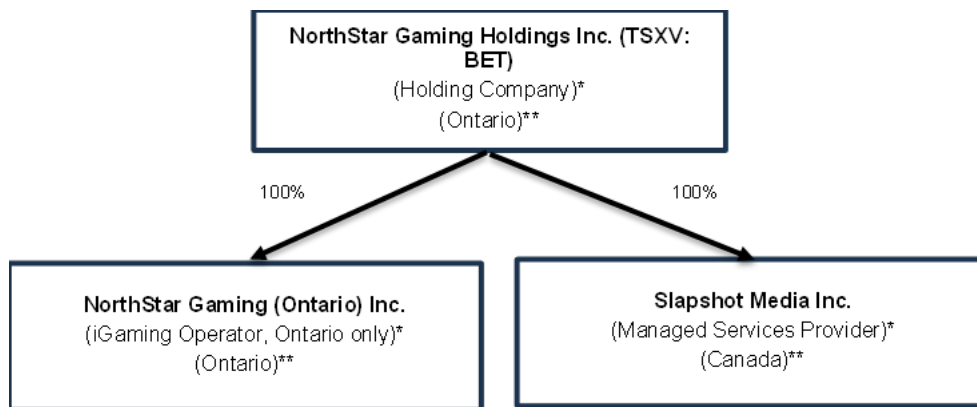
**NorthStar Gaming Holdings Inc. (TSXV: BET)**
(Holding Company)*
(Ontario)**

100%

100%

**NorthStar Gaming (Ontario) Inc.**
(iGaming Operator, Ontario only)*
(Ontario)**

**Slapshot Media Inc.**
(Managed Services Provider)*
(Canada)**